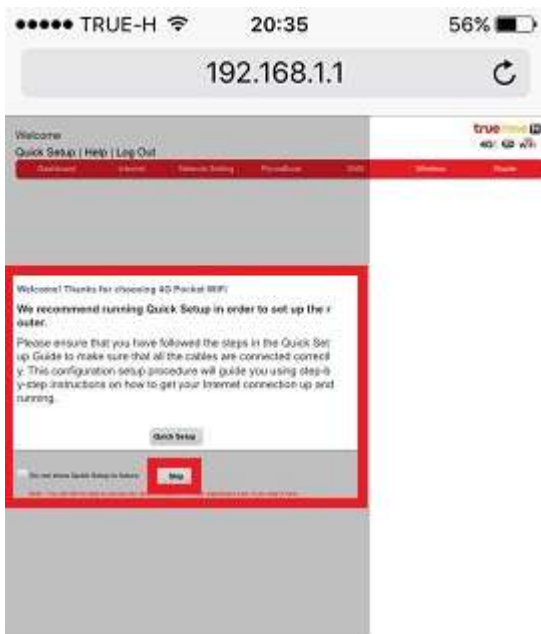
●●●●● TRUE-H 20:35 56%

192.168.1.1

Welcome
Quick Setup | Help | Log Out

true move H
4G

Dashboard Internet Network Setting PhoneBook SMS Wireless Router

Welcome! Thanks for choosing 4G Pocket WiFi

We recommend running Quick Setup in order to set up the router.

Please ensure that you have followed the steps in the Quick Setup Guide to make sure that all the cables are connected correctly. This configuration setup procedure will guide you using step-by-step instructions on how to get your Internet connection up and running.

Quick Setup

Do not show Quick Setup in future

Skip

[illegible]